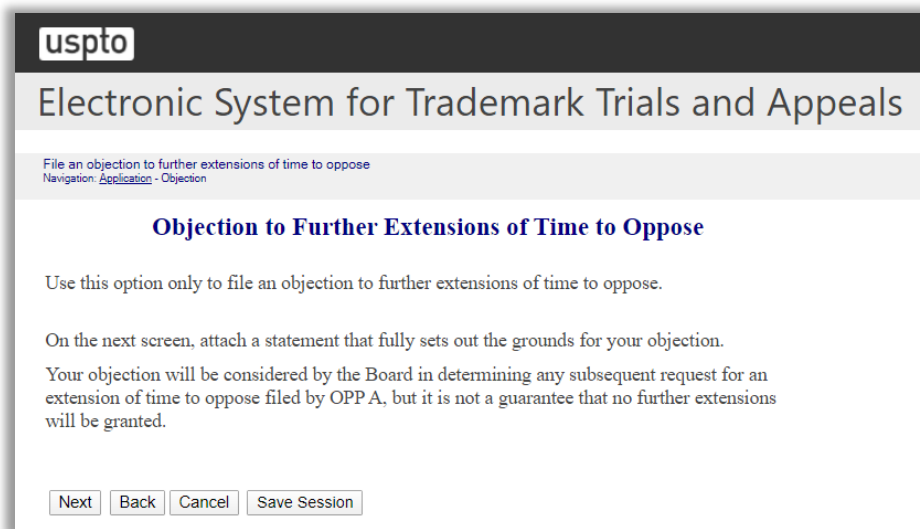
uspto

Electronic System for Trademark Trials and Appeals

File an objection to further extensions of time to oppose
Navigation: Application - Objection

Objection to Further Extensions of Time to Oppose

Use this option only to file an objection to further extensions of time to oppose.

On the next screen, attach a statement that fully sets out the grounds for your objection.

Your objection will be considered by the Board in determining any subsequent request for an extension of time to oppose filed by OPP A, but it is not a guarantee that no further extensions will be granted.

Next Back Cancel Save Session